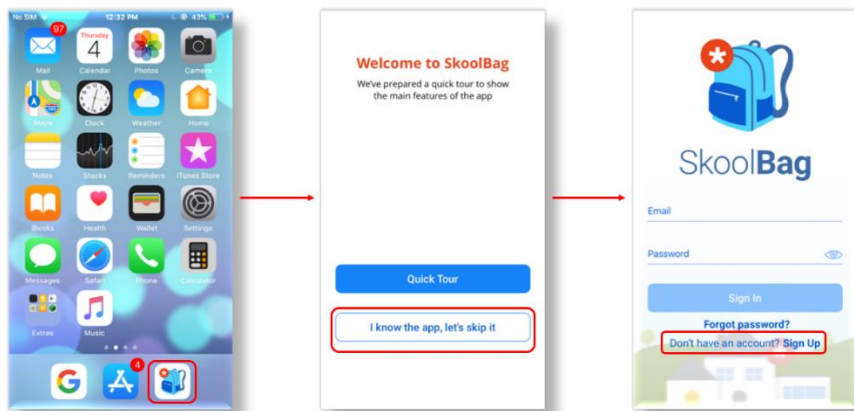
No SIM 12:32 PM 43%

97
Mail

Thursday
4
Calendar

Photos

Camera

Maps

Clock

Weather

Home

Notes

Stocks

Reminders

iTunes Store

iBooks

Health

Wallet

Settings

Messages

Safari

Phone

Calculator

Extras

Music

4

Welcome to SkoolBag

We've prepared a quick tour to show the main features of the app

Quick Tour

I know the app, let's skip it

SkoolBag

Email

Password

Sign In

Forgot password?

Don't have an account? Sign Up